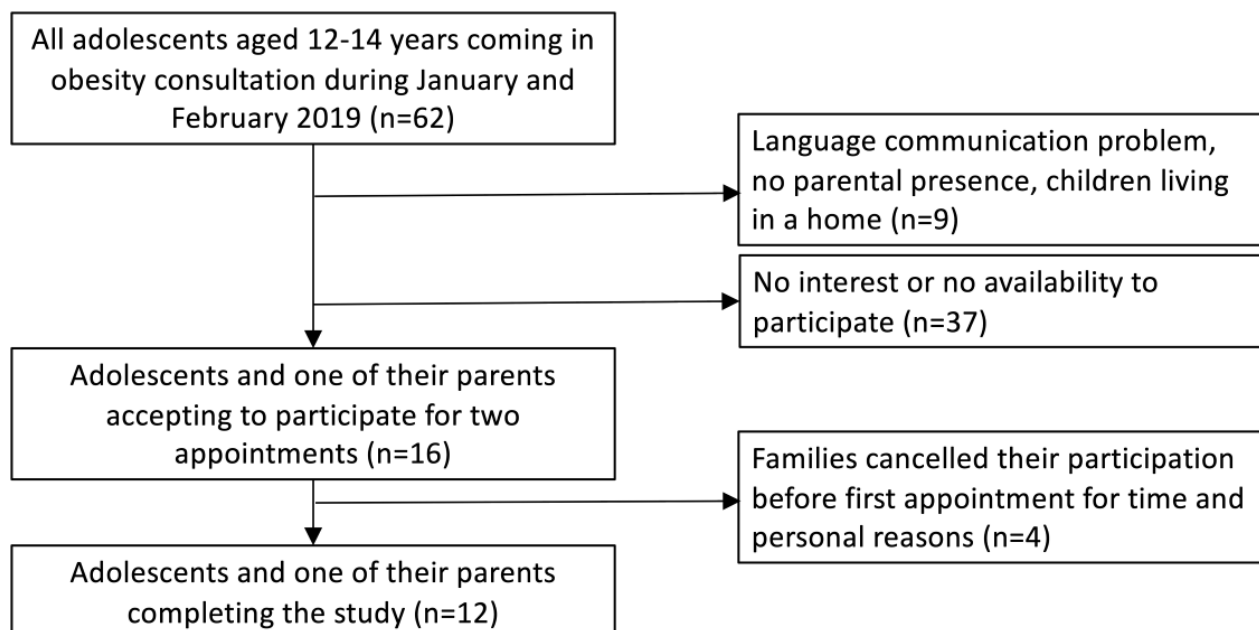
All adolescents aged 12-14 years coming in obesity consultation during January and February 2019 (n=62)

Language communication problem, no parental presence, children living in a home (n=9)

No interest or no availability to participate (n=37)

Adolescents and one of their parents accepting to participate for two appointments (n=16)

Families cancelled their participation before first appointment for time and personal reasons (n=4)

Adolescents and one of their parents completing the study (n=12)